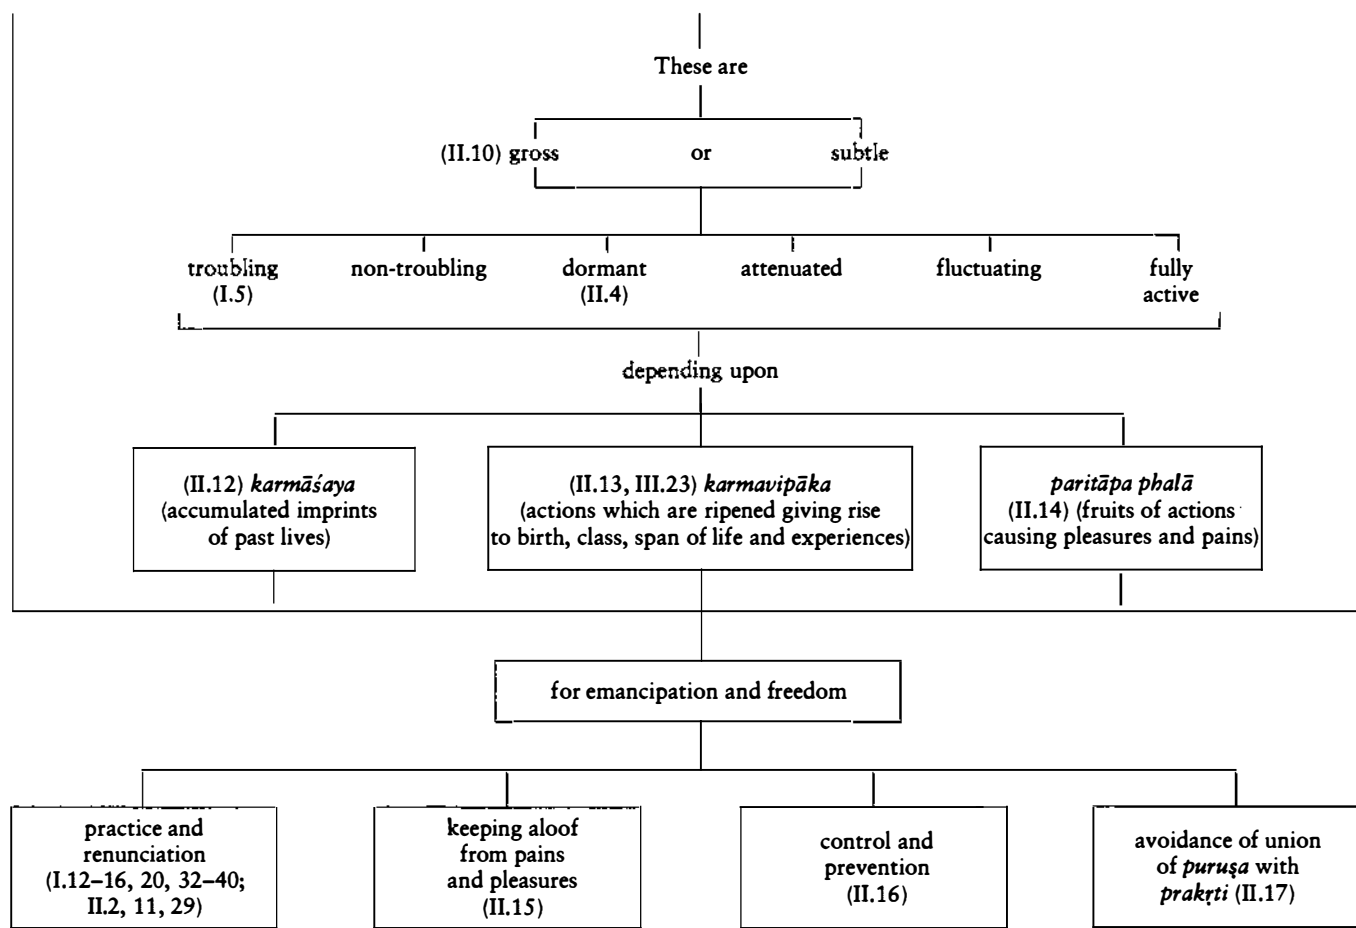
These are

(II.10) gross or subtle

troubling (I.5)

non-troubling

dormant (II.4)

attenuated

fluctuating

fully active

depending upon

(II.12) *karmāśaya* (accumulated imprints of past lives)

(II.13, III.23) *karmavipāka* (actions which are ripened giving rise to birth, class, span of life and experiences)

*paritāpa phalā* (II.14) (fruits of actions causing pleasures and pains)

for emancipation and freedom

practice and renunciation (I.12–16, 20, 32–40; II.2, 11, 29)

keeping aloof from pains and pleasures (II.15)

control and prevention (II.16)

avoidance of union of *puruṣa* with *prakṛti* (II.17)